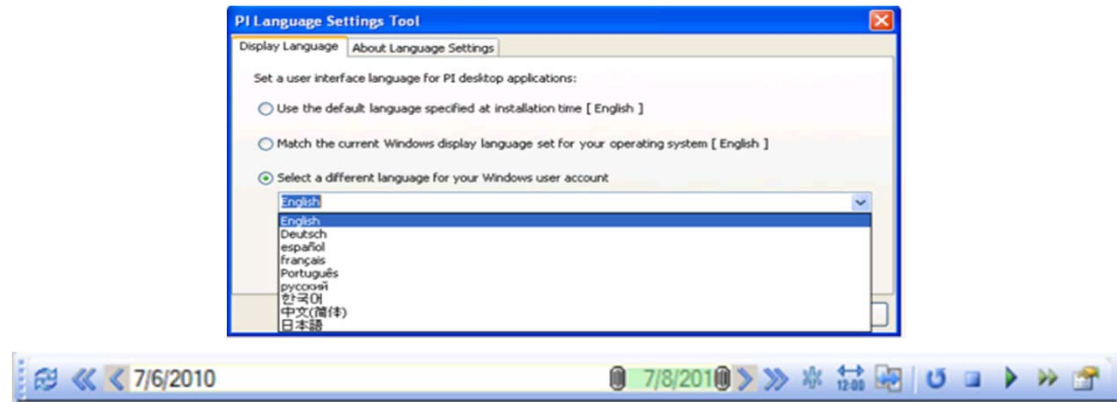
PI Language Settings Tool

Display Language | About Language Settings

Set a user interface language for PI desktop applications:

Use the default language specified at installation time [ English ]

Match the current Windows display language set for your operating system [ English ]

Select a different language for your Windows user account

English

English
Deutsch
español
français
Português
русский
한국어
中文(简体)
日本語

7/6/2010

7/8/2010

12:00